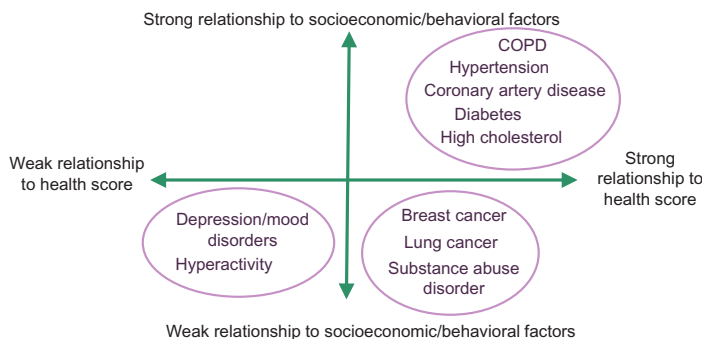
Strong relationship to socioeconomic/behavioral factors

COPD
Hypertension
Coronary artery disease
Diabetes
High cholesterol

Weak relationship to health score

Strong relationship to health score

Depression/mood disorders
Hyperactivity

Breast cancer
Lung cancer
Substance abuse disorder

Weak relationship to socioeconomic/behavioral factors